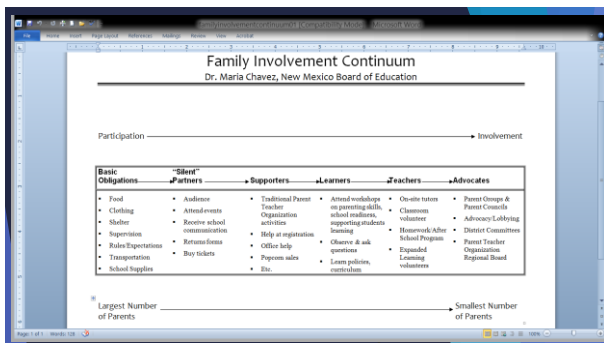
FamilyInvolvementContinuum.doc [Compatibility Mode] - Microsoft Word

File Home Insert Page Layout References Mailings Review View Acrobat

Family Involvement Continuum
Dr. Maria Chavez, New Mexico Board of Education

Participation → Involvement

| Basic Obligations | "Silent" Partners | Supporters | Learners | Teachers | Advocates |
|---|---|---|---|---|---|
| • Food • Clothing • Shelter • Supervision • Rules/Expectations • Transportation • School Supplies | • Audience • Attend events • Receive school communication • Returns forms • Buy tickets | • Traditional Parent Teacher Organization activities • Help at registration • Office help • Popcorn sales • Etc. | • Attend workshops on parenting skills, school readiness, supporting students learning • Observe & ask questions • Learn policies, curriculum | • On-site tutors • Classroom volunteer • Homework/After School Program • Expanded Learning volunteers | • Parent Groups & Parent Councils • Advocacy/Lobbying • District Committees • Parent Teacher Organization Regional Board |

Largest Number of Parents → Smallest Number of Parents

Page: 1 of 1 Words: 120 100%